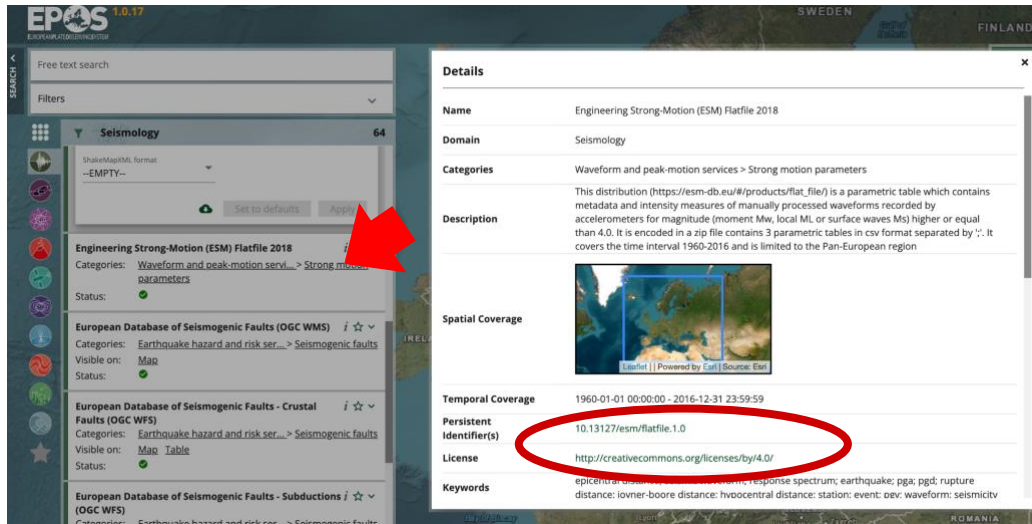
EPOS 1.0.17
EUROPEAN PLATE OBSERVING SYSTEM

SWEDEN
FINLAND

SEARCH

Free text search

Filters

Seismology 64

ShakeMapXML format
--EMPTY--

Set to defaults Apply

Engineering Strong-Motion (ESM) Flatfile 2018
Categories: Waveform and peak-motion servi... > Strong motion parameters
Status:

European Database of Seismogenic Faults (OGC WMS)
Categories: Earthquake hazard and risk ser... > Seismogenic faults
Visible on: Map
Status:

European Database of Seismogenic Faults - Crustal Faults (OGC WFS)
Categories: Earthquake hazard and risk ser... > Seismogenic faults
Visible on: Map Table
Status:

European Database of Seismogenic Faults - Subductions (OGC WFS)
Categories: Earthquake hazard and risk ser... > Seismogenic faults

IRELA

Details

| Name | Engineering Strong-Motion (ESM) Flatfile 2018 |
|---|---|
| Domain | Seismology |
| Categories | Waveform and peak-motion services > Strong motion parameters |
| Description | This distribution (https://esm-db.eu/#/products/flat_file/) is a parametric table which contains metadata and intensity measures of manually processed waveforms recorded by accelerometers for magnitude (moment Mw, local ML or surface waves Ms) higher or equal than 4.0. It is encoded in a zip file contains 3 parametric tables in csv format separated by ';'. It covers the time interval 1960-2016 and is limited to the Pan-European region |
| Spatial Coverage | Leaflet \| Powered by Esri \| Source: Esri |
| Temporal Coverage | 1960-01-01 00:00:00 - 2016-12-31 23:59:59 |
| Persistent Identifier(s) | 10.13127/esm/flatfile.1.0 |
| License | http://creativecommons.org/licenses/by/4.0/ |
| Keywords | epicentral distance; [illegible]; response spectrum; earthquake; pga; pgd; rupture distance; joyner-boore distance; hypocentral distance; station; event; pgv; waveform; seismicity |

ROMANIA